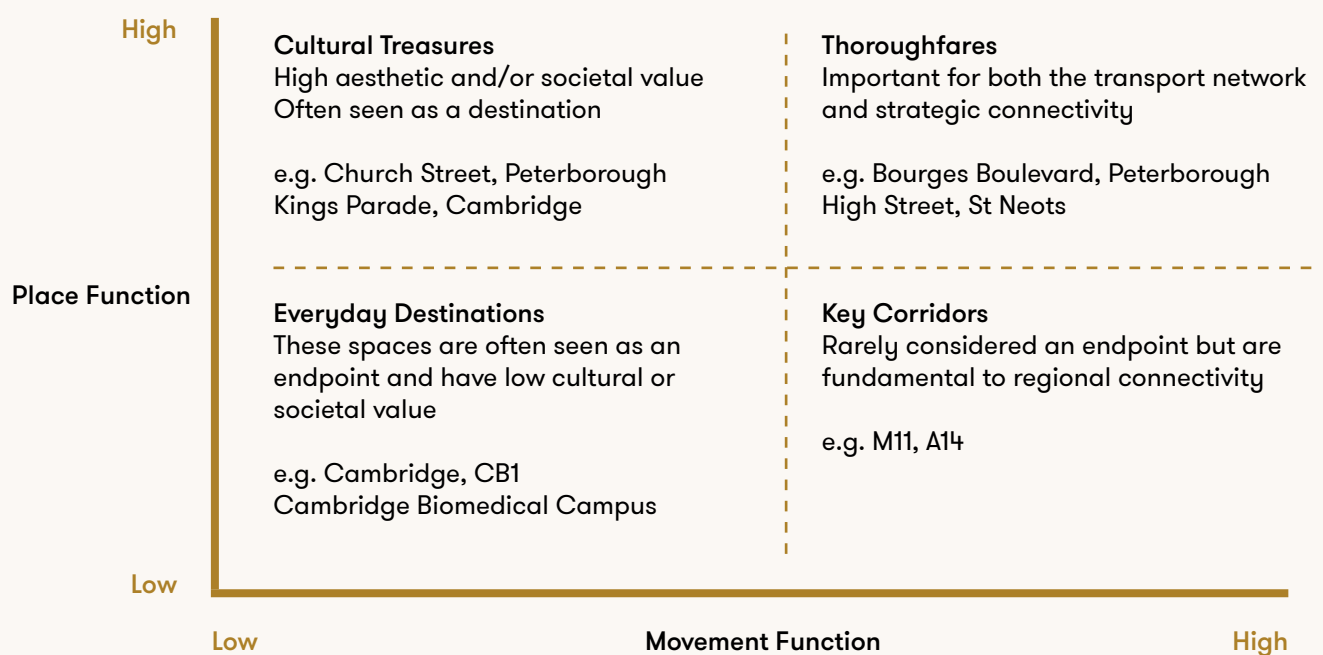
High

Cultural Treasures
High aesthetic and/or societal value
Often seen as a destination

e.g. Church Street, Peterborough
Kings Parade, Cambridge

Thoroughfares
Important for both the transport network and strategic connectivity

e.g. Bourges Boulevard, Peterborough
High Street, St Neots

Place Function

Everyday Destinations
These spaces are often seen as an endpoint and have low cultural or societal value

e.g. Cambridge, CB1
Cambridge Biomedical Campus

Key Corridors
Rarely considered an endpoint but are fundamental to regional connectivity

e.g. M11, A14

Low

Low

Movement Function

High